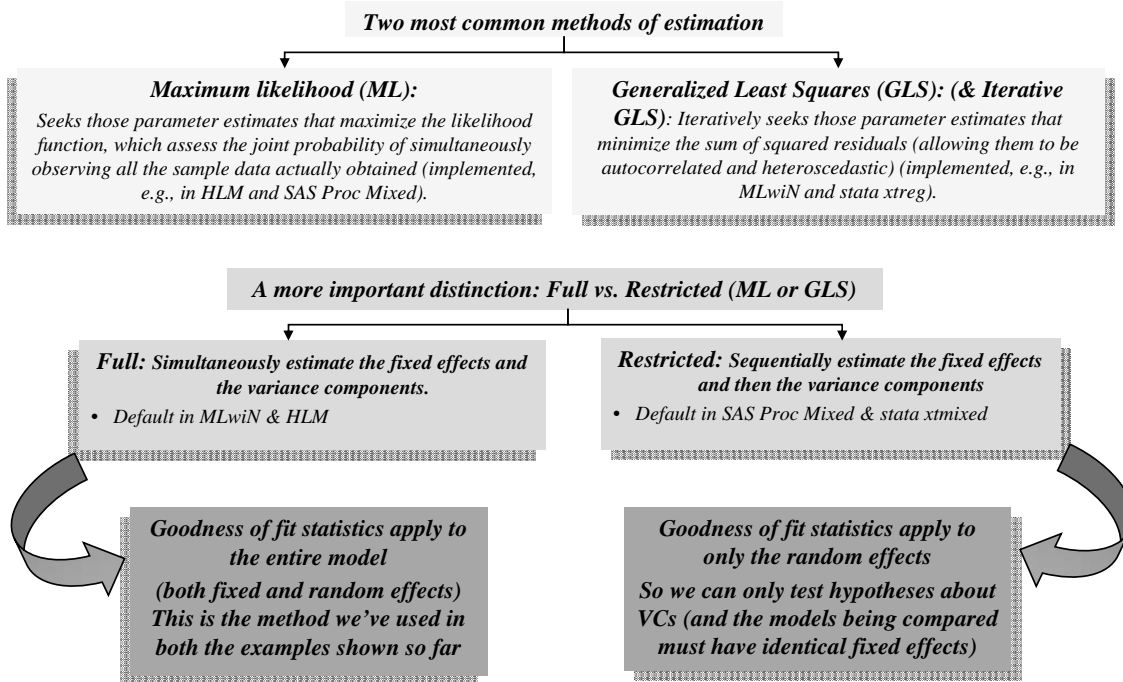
Two most common methods of estimation

Maximum likelihood (ML):
Seeks those parameter estimates that maximize the likelihood function, which assess the joint probability of simultaneously observing all the sample data actually obtained (implemented, e.g., in HLM and SAS Proc Mixed).

Generalized Least Squares (GLS): (& Iterative GLS): Iteratively seeks those parameter estimates that minimize the sum of squared residuals (allowing them to be autocorrelated and heteroscedastic) (implemented, e.g., in MLwiN and stata xtreg).

A more important distinction: Full vs. Restricted (ML or GLS)

Full: Simultaneously estimate the fixed effects and the variance components.
• Default in MLwiN & HLM

Restricted: Sequentially estimate the fixed effects and then the variance components
• Default in SAS Proc Mixed & stata xtmixed

Goodness of fit statistics apply to the entire model (both fixed and random effects) This is the method we've used in both the examples shown so far

Goodness of fit statistics apply to only the random effects So we can only test hypotheses about VCs (and the models being compared must have identical fixed effects)